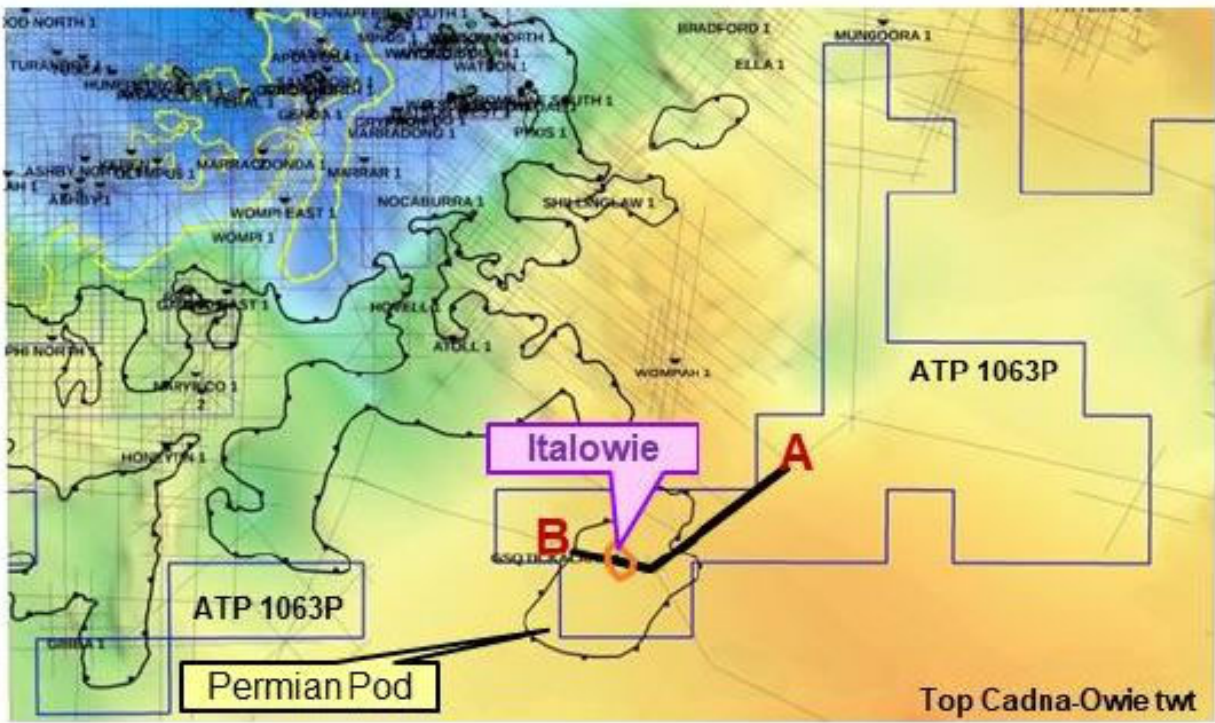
OD NORTH 1
TENNAPERA SOUTH 1
BRADFORD 1
MUNGOORA 1
ELLA 1
TURAN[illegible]
APOLLO 1
WATSON 1
GENDA 1
MARRADONG 1
PIKOS 1
ASHBY NORTH
OLYMPUS 1
ASHBY 1
MARRACOONDA 1
MARRAR 1
NOCABURRA 1
SHILLINGLAW 1
WOMPI EAST 1
WOMPI 1
HOWELL 1
ATOLL 1
MARYBCO 1
WOMPAH 1
ATP 1063P
Italowie
A
B
HONEYTIN 1
ATP 1063P
GIRRA 1
Permian Pod
Top Cadna-Owie twt